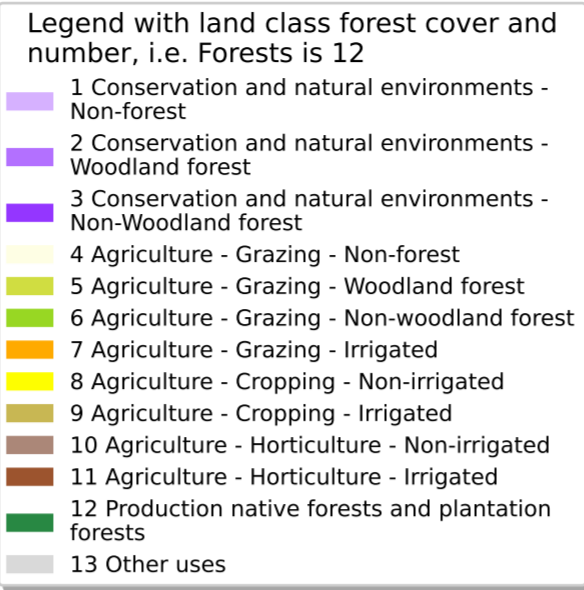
Legend with land class forest cover and number, i.e. Forests is 12

1 Conservation and natural environments - Non-forest

2 Conservation and natural environments - Woodland forest

3 Conservation and natural environments - Non-Woodland forest

4 Agriculture - Grazing - Non-forest

5 Agriculture - Grazing - Woodland forest

6 Agriculture - Grazing - Non-woodland forest

7 Agriculture - Grazing - Irrigated

8 Agriculture - Cropping - Non-irrigated

9 Agriculture - Cropping - Irrigated

10 Agriculture - Horticulture - Non-irrigated

11 Agriculture - Horticulture - Irrigated

12 Production native forests and plantation forests

13 Other uses